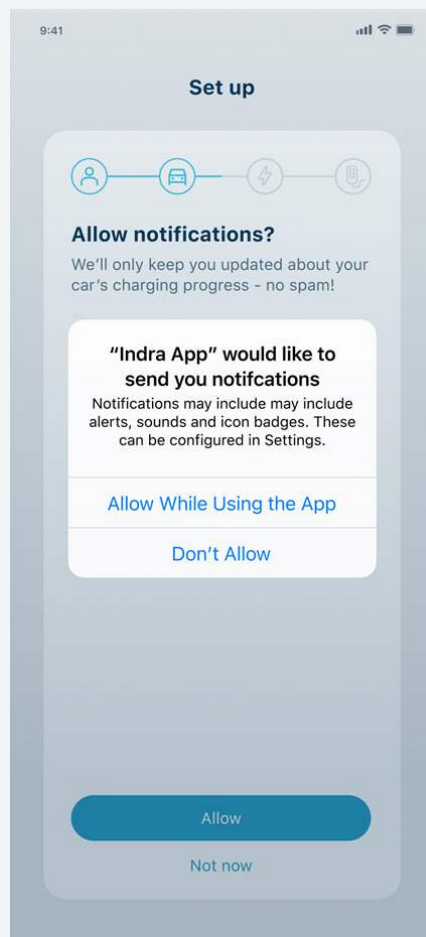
9:41

Set up

Allow notifications?

We'll only keep you updated about your car's charging progress - no spam!

"Indra App" would like to send you notifcations

Notifications may include may include alerts, sounds and icon badges. These can be configured in Settings.

Allow While Using the App

Don't Allow

Allow

Not now